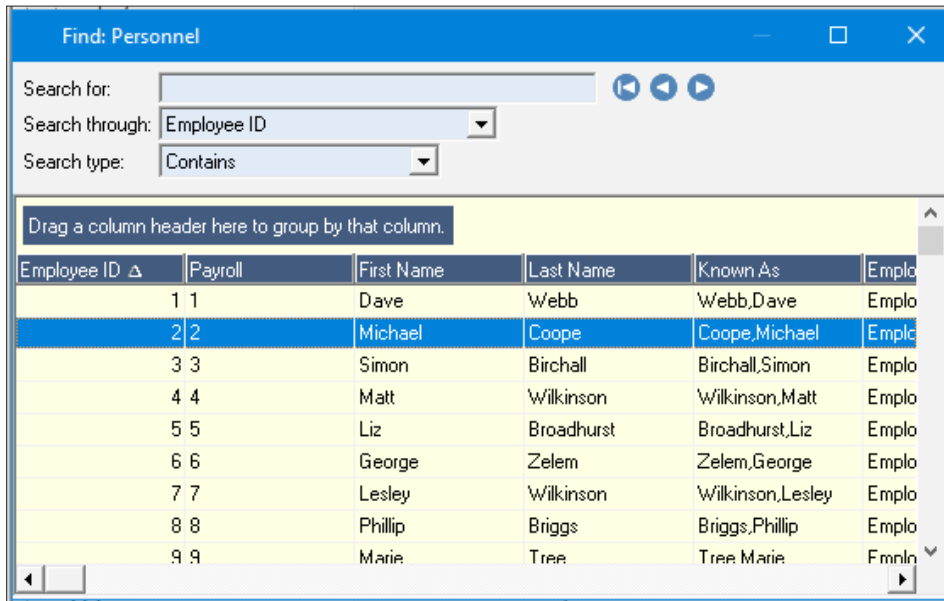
Find: Personnel

Search for:
Search through: Employee ID
Search type: Contains

Drag a column header here to group by that column.

| Employee ID Δ | Payroll | First Name | Last Name | Known As | Emplo |
|---|---|---|---|---|---|
| 1 | 1 | Dave | Webb | Webb,Dave | Emplo |
| 2 | 2 | Michael | Coope | Coope,Michael | Emplo |
| 3 | 3 | Simon | Birchall | Birchall,Simon | Emplo |
| 4 | 4 | Matt | Wilkinson | Wilkinson,Matt | Emplo |
| 5 | 5 | Liz | Broadhurst | Broadhurst,Liz | Emplo |
| 6 | 6 | George | Zelem | Zelem,George | Emplo |
| 7 | 7 | Lesley | Wilkinson | Wilkinson,Lesley | Emplo |
| 8 | 8 | Phillip | Briggs | Briggs,Phillip | Emplo |
| 9 | 9 | Marie | Tree | Tree,Marie | Emplo |